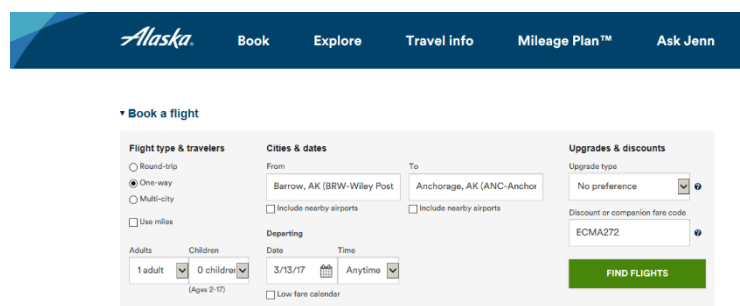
Alaska. Book Explore Travel info Mileage Plan™ Ask Jenn

▾ Book a flight

Flight type & travelers

Round-trip
One-way
Multi-city

Use miles

Adults
1 adult

Children
0 children

(Ages 2-17)

Cities & dates

From
Barrow, AK (BRW-Wiley Post

Include nearby airports

To
Anchorage, AK (ANC-Anchor

Include nearby airports

Departing

Date
3/13/17

Time
Anytime

Low fare calendar

Upgrades & discounts

Upgrade type
No preference

Discount or companion fare code
ECMA272

FIND FLIGHTS